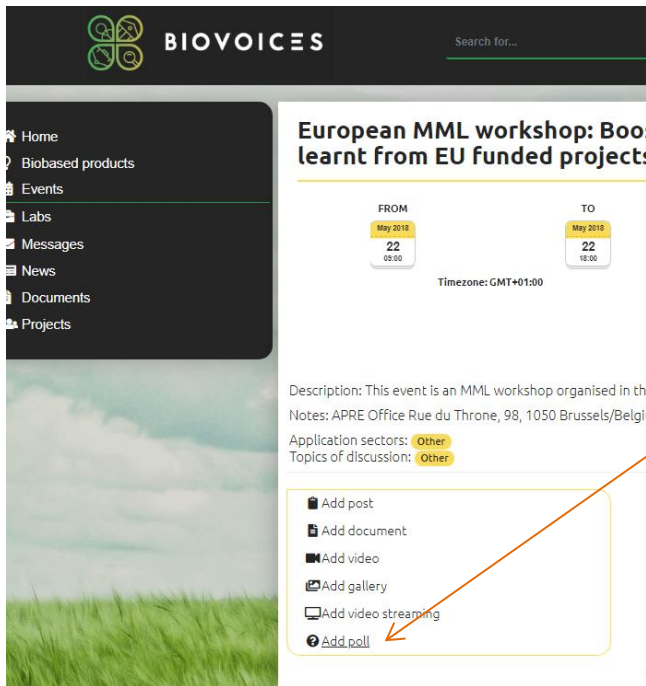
BIOVOICES

Search for...

Home
Biobased products
Events
Labs
Messages
News
Documents
Projects

European MML workshop: Boo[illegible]
learnt from EU funded projects

FROM
May 2018
22
09:00

TO
May 2018
22
18:00

Timezone: GMT+01:00

Description: This event is an MML workshop organised in th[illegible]
Notes: APRE Office Rue du Throne, 98, 1050 Brussels/Belgi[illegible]
Application sectors: Other
Topics of discussion: Other

Add post
Add document
Add video
Add gallery
Add video streaming
Add poll